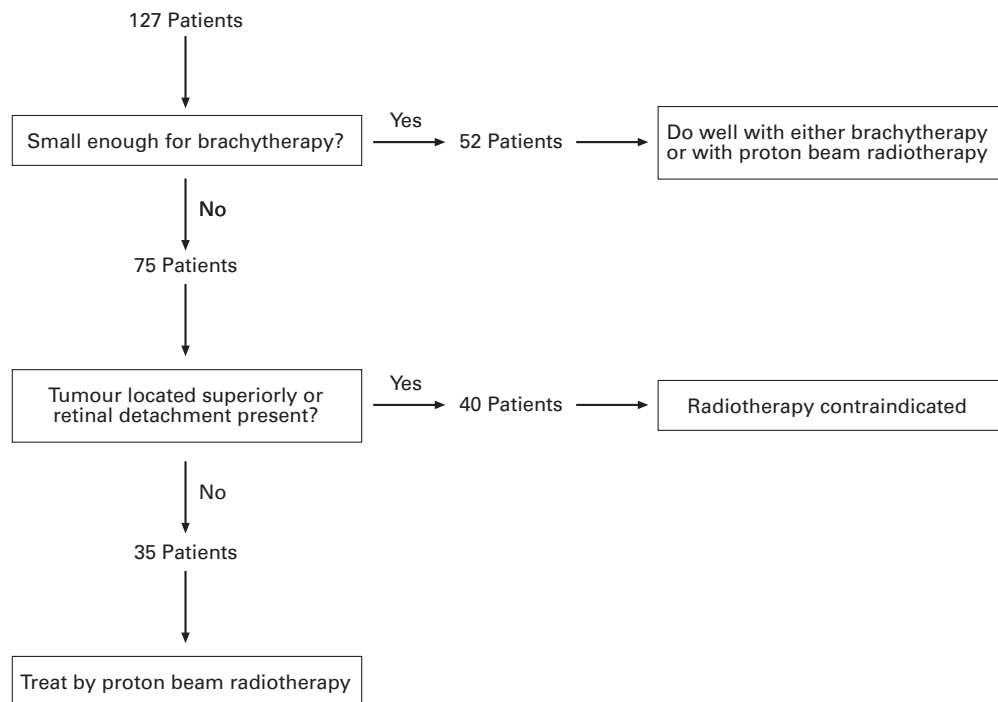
127 Patients

Small enough for brachytherapy?

Yes

52 Patients

Do well with either brachytherapy or with proton beam radiotherapy

No

75 Patients

Tumour located superiorly or retinal detachment present?

Yes

40 Patients

Radiotherapy contraindicated

No

35 Patients

Treat by proton beam radiotherapy